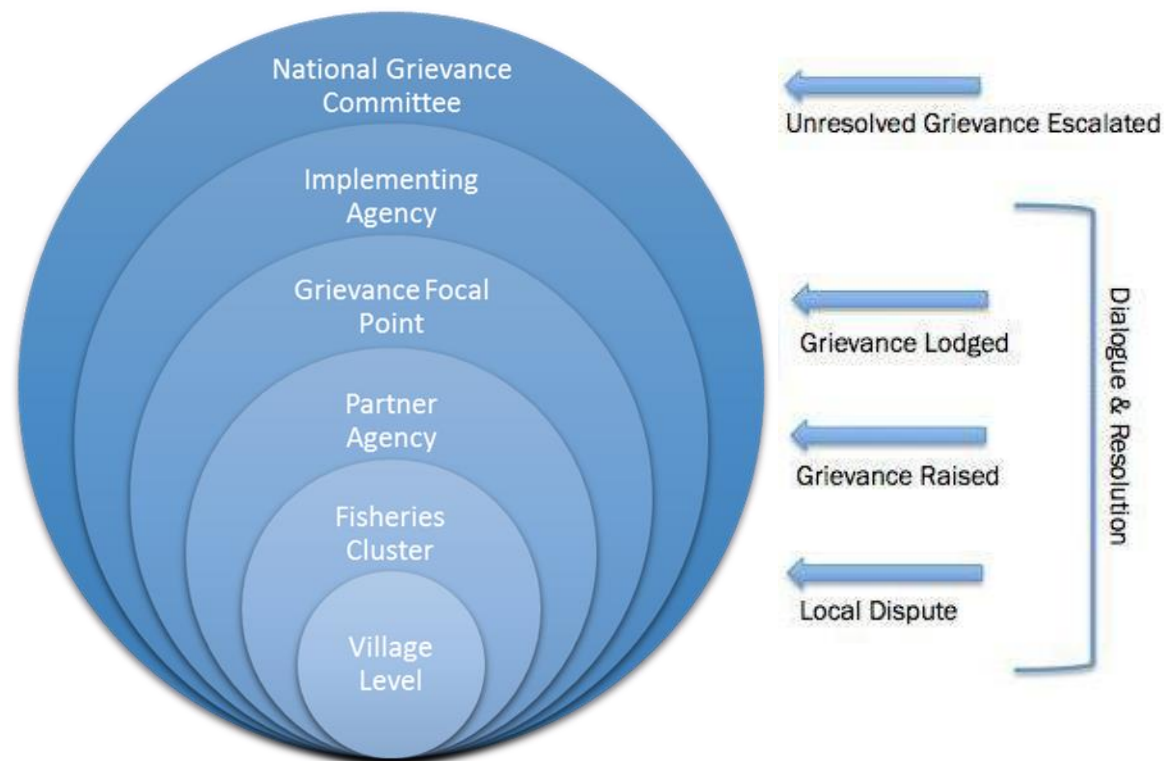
National Grievance Committee

Implementing Agency

Grievance Focal Point

Partner Agency

Fisheries Cluster

Village Level

Unresolved Grievance Escalated

Grievance Lodged

Grievance Raised

Local Dispute

Dialogue & Resolution